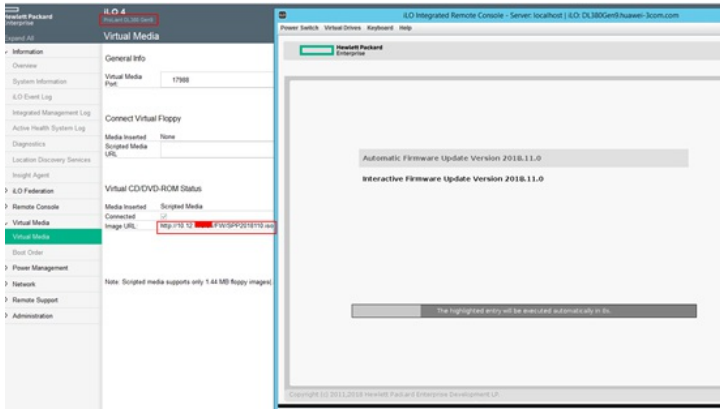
Hewlett Packard Enterprise

iLO 4
ProLiant DL380 Gen9

Expand All

Virtual Media

Information
Overview
System Information
iLO Event Log
Integrated Management Log
Active Health System Log
Diagnostics
Location Discovery Services
Insight Agent
iLO Federation
Remote Console
Virtual Media
Virtual Media
Boot Order
Power Management
Network
Remote Support
Administration

General Info

Virtual Media Port: 17988

Connect Virtual Floppy

Media Inserted: None
Scripted Media URL

Virtual CD/DVD-ROM Status

Media Inserted: Scripted Media
Connected
Image URL: http://10.12.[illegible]/FW/SPP2018110.iso

Note: Scripted media supports only 1.44 MB floppy images(

iLO Integrated Remote Console - Server: localhost | iLO: DL380Gen9.huawei-3com.com

Power Switch Virtual Drives Keyboard Help

Hewlett Packard Enterprise

Automatic Firmware Update Version 2018.11.0

Interactive Firmware Update Version 2018.11.0

The highlighted entry will be executed automatically in 8s.

Copyright (C) 2011,2018 Hewlett Packard Enterprise Development LP